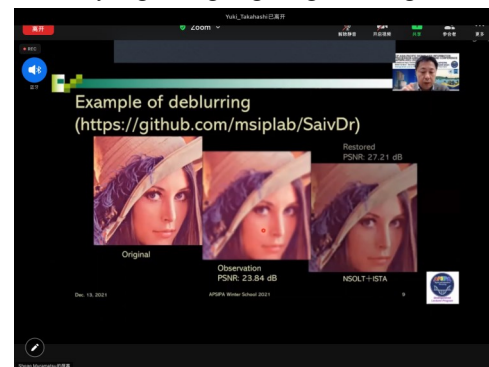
Yuki_Takahashi已离开

离开

Zoom

REC

Example of deblurring (https://github.com/msiplab/SaivDr)

Restored PSNR: 27.21 dB

Original

Observation PSNR: 23.84 dB

NSOLT+ISTA

Dec. 13, 2021

APSIPA Winter School 2021

9

Shogo Muramatsu的屏幕